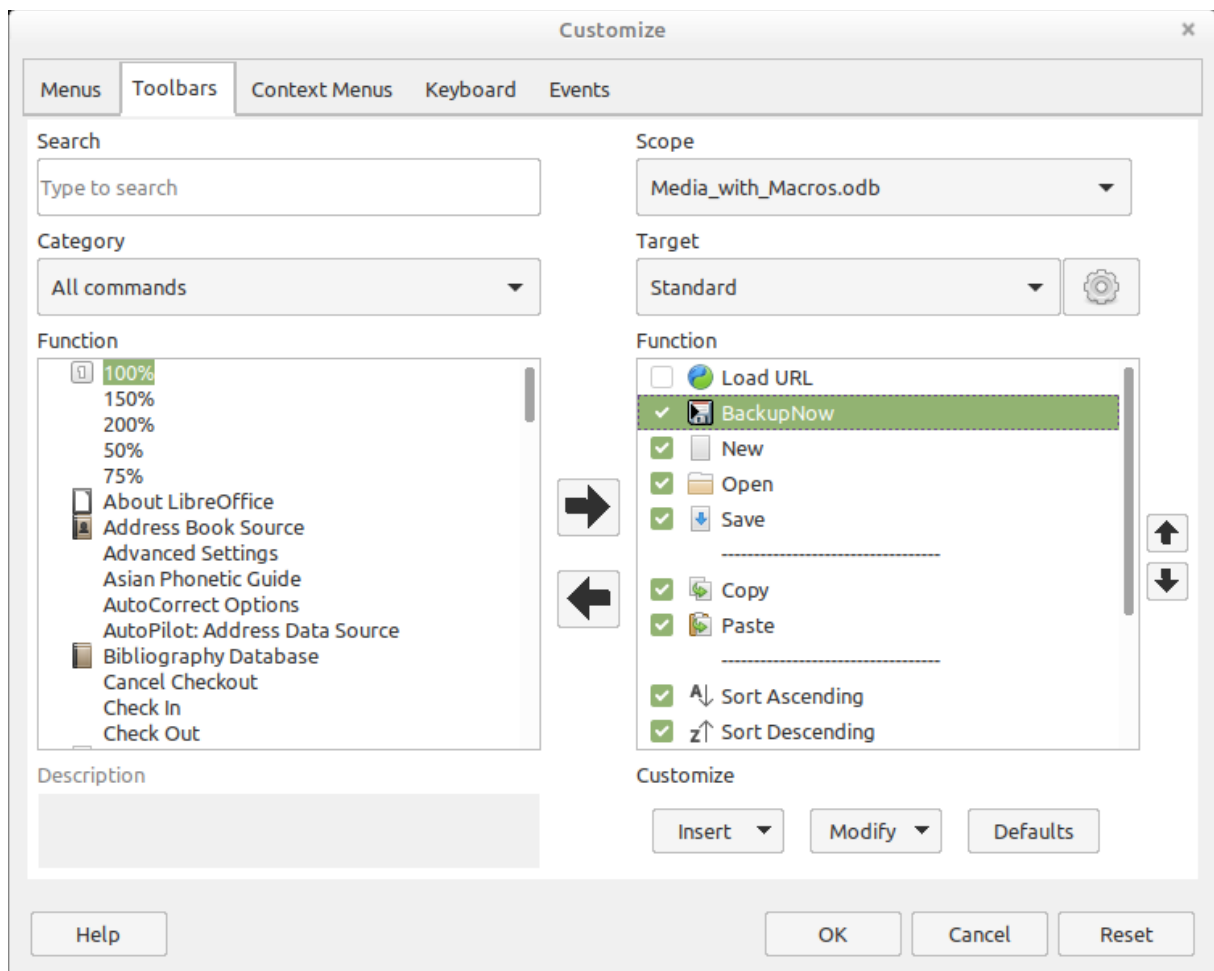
Customize

Menus | Toolbars | Context Menus | Keyboard | Events

Search
Type to search

Category
All commands

Function
100%
150%
200%
50%
75%
About LibreOffice
Address Book Source
Advanced Settings
Asian Phonetic Guide
AutoCorrect Options
AutoPilot: Address Data Source
Bibliography Database
Cancel Checkout
Check In
Check Out

Description

Scope
Media_with_Macros.odb

Target
Standard

Function
Load URL
BackupNow
New
Open
Save
--------------------------------
Copy
Paste
--------------------------------
Sort Ascending
Sort Descending

Customize
Insert
Modify
Defaults

Help
OK
Cancel
Reset